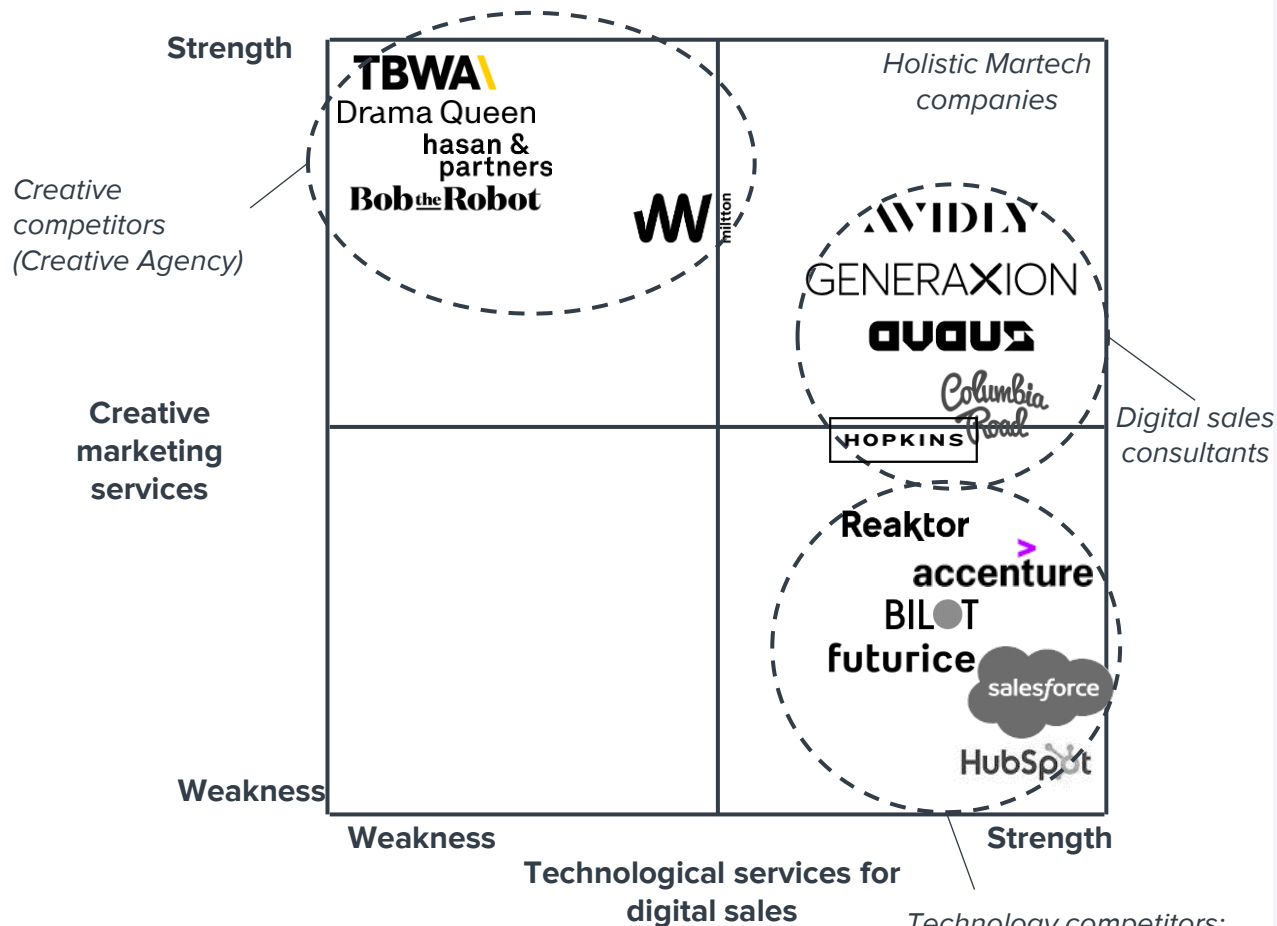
Strength

TBWA\

Drama Queen

hasan & partners

Bob the Robot

milton

Holistic Martech companies

Creative competitors (Creative Agency)

AVIDLY

GENERAXION

avaus

Columbia Road

Creative marketing services

HOPKINS

Digital sales consultants

Reaktor

accenture

BILOT

futurice

salesforce

HubSpot

Weakness

Weakness

Strength

Technological services for digital sales

Technology competitors: